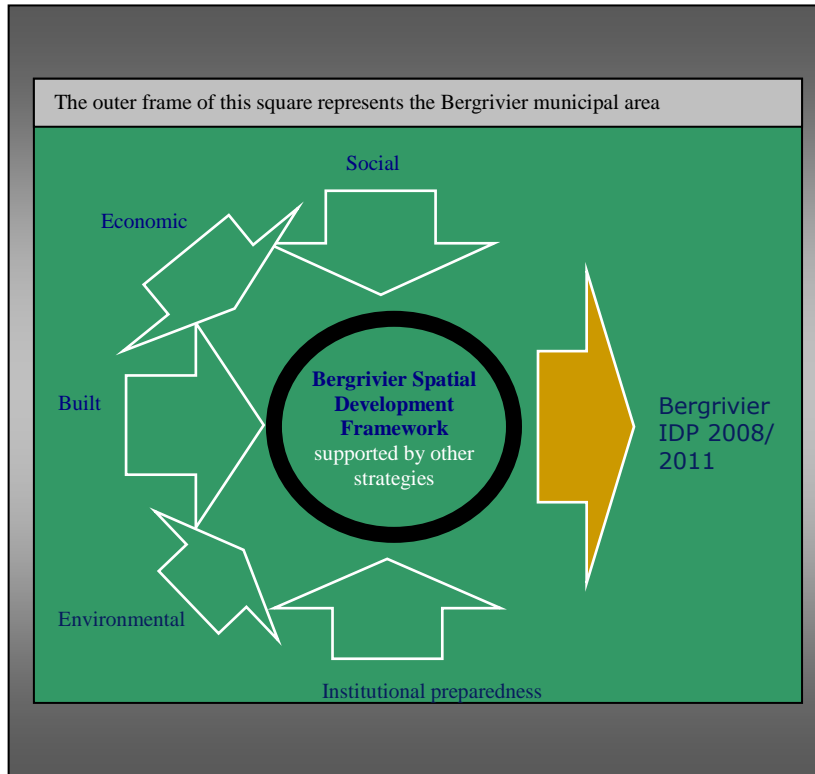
The outer frame of this square represents the Bergrivier municipal area

Social

Economic

Built

Bergrivier Spatial Development Framework supported by other strategies

Bergrivier IDP 2008/ 2011

Environmental

Institutional preparedness